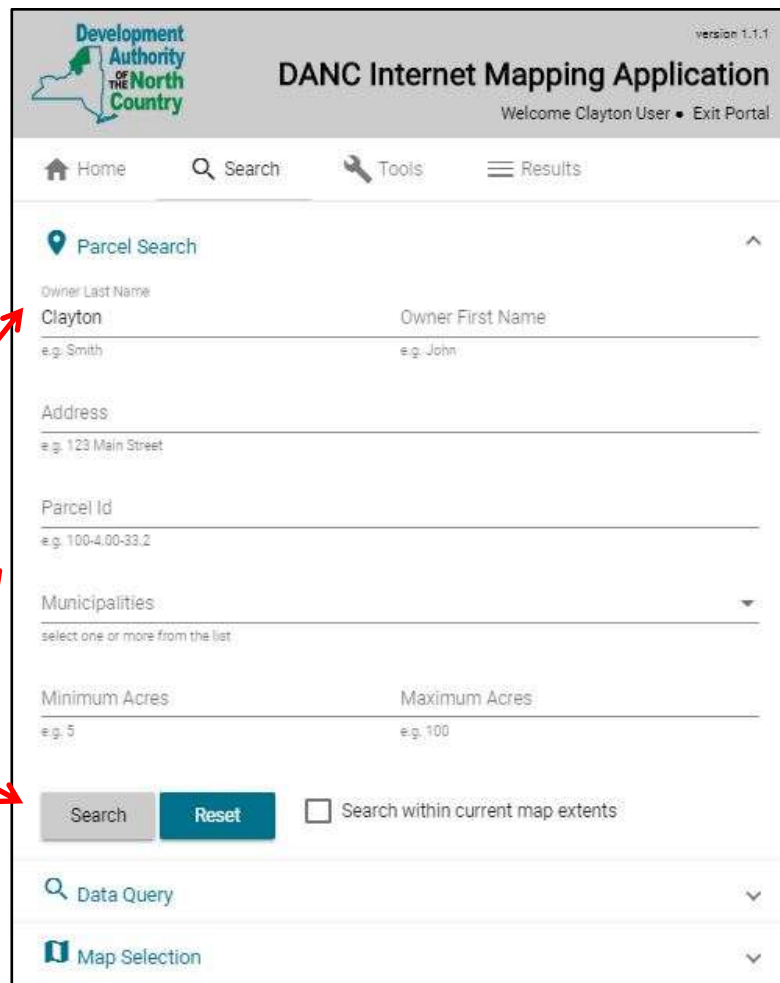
Development Authority of the North Country

version 1.1.1

DANC Internet Mapping Application

Welcome Clayton User • Exit Portal

Home Search Tools Results

Parcel Search

Owner Last Name
Clayton
e.g. Smith

Owner First Name
e.g. John

Address
e.g. 123 Main Street

Parcel Id
e.g. 100-4.00-33.2

Municipalities
select one or more from the list

Minimum Acres
e.g. 5

Maximum Acres
e.g. 100

Search Reset Search within current map extents

Data Query

Map Selection